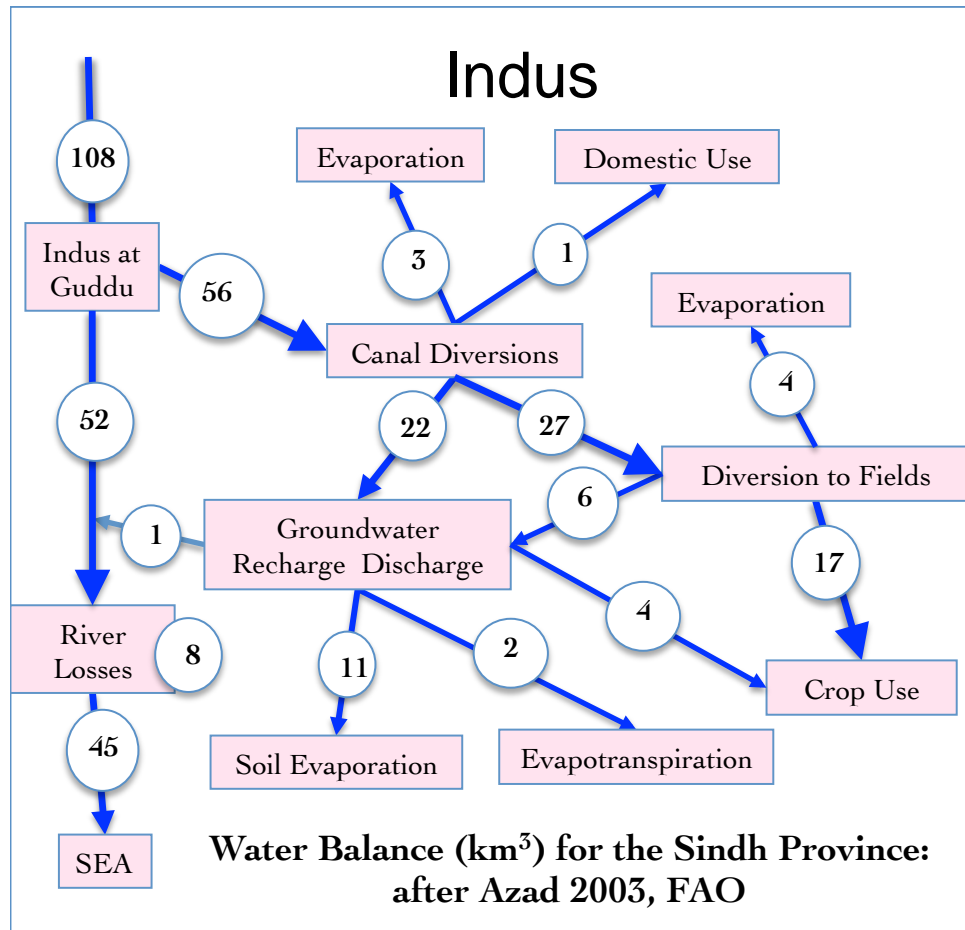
Indus

108

Indus at Guddu

56

Evaporation

3

Domestic Use

1

Canal Diversions

Evaporation

4

52

22

27

Diversion to Fields

6

1

Groundwater Recharge Discharge

17

River Losses

8

11

2

4

Crop Use

45

Soil Evaporation

Evapotranspiration

SEA

Water Balance (km$^3$) for the Sindh Province: after Azad 2003, FAO